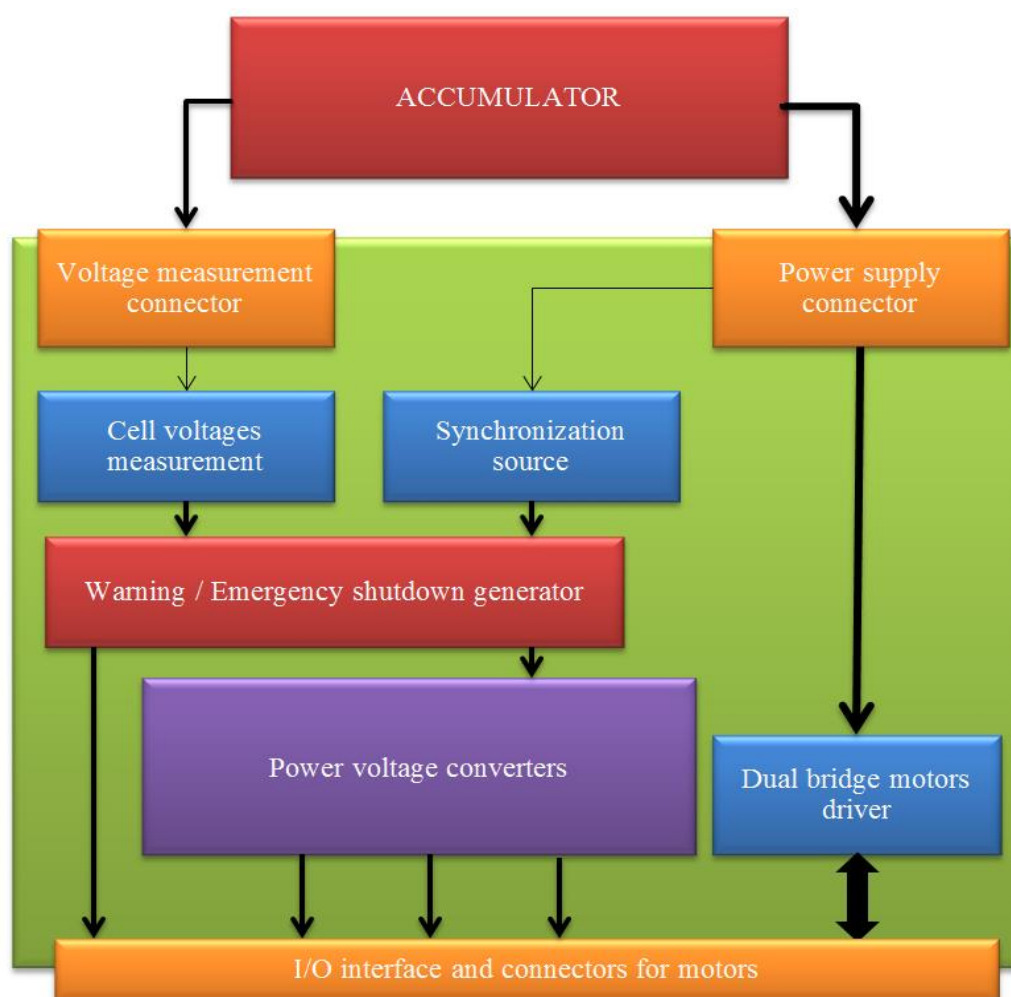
ACCUMULATOR

Voltage measurement connector

Power supply connector

Cell voltages measurement

Synchronization source

Warning / Emergency shutdown generator

Power voltage converters

Dual bridge motors driver

I/O interface and connectors for motors